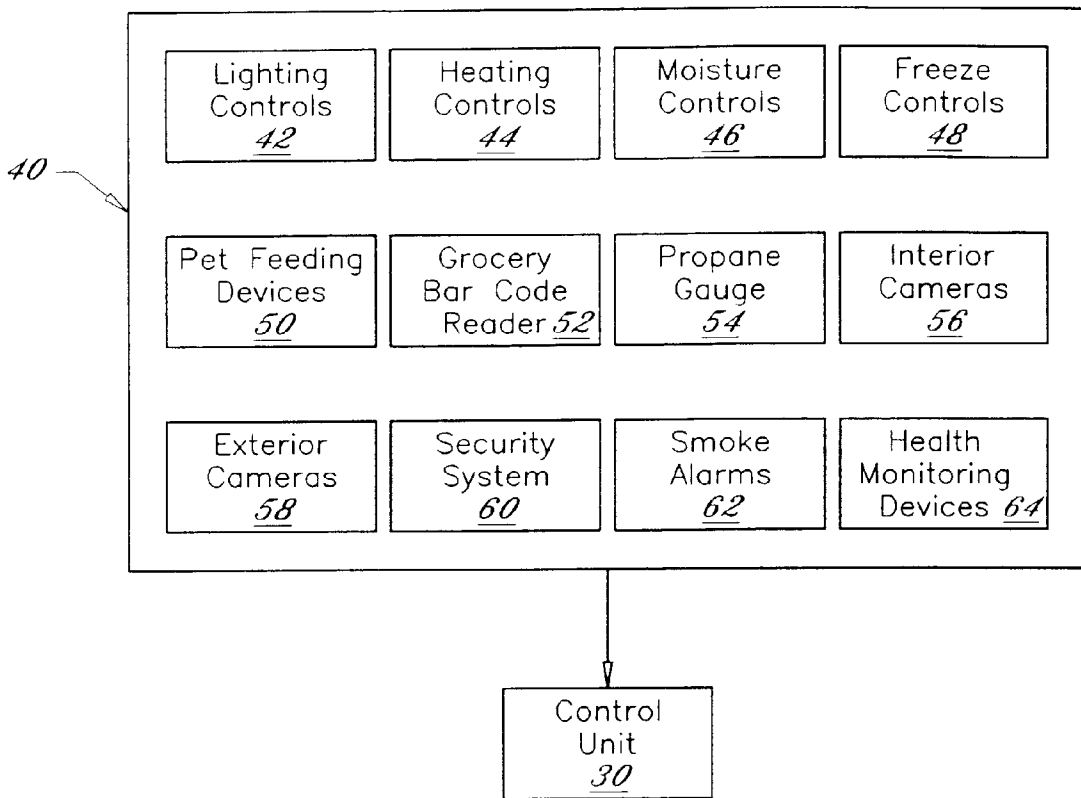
40

Lighting Controls 42

Heating Controls 44

Moisture Controls 46

Freeze Controls 48

Pet Feeding Devices 50

Grocery Bar Code Reader 52

Propane Gauge 54

Interior Cameras 56

Exterior Cameras 58

Security System 60

Smoke Alarms 62

Health Monitoring Devices 64

Control Unit 30